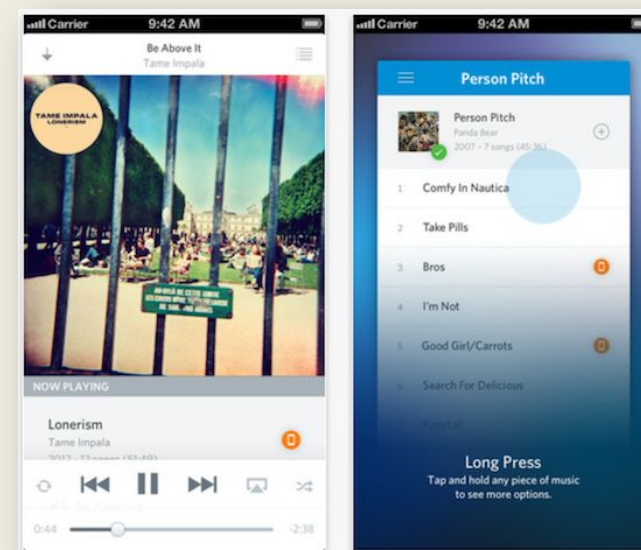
Carrier 9:42 AM

Be Above It
Tame Impala

TAME IMPALA
LONERISM

NOW PLAYING

Lonerism
Tame Impala
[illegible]

0:44 -2:38

Carrier 9:42 AM

Person Pitch

Person Pitch
Panda Bear
2007 – 7 songs (45:36)

1 Comfy In Nautica
2 Take Pills
3 Bros
4 I'm Not
5 Good Girl/Carrots
6 Search For Delicious
7 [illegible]

Long Press
Tap and hold any piece of music to see more options.